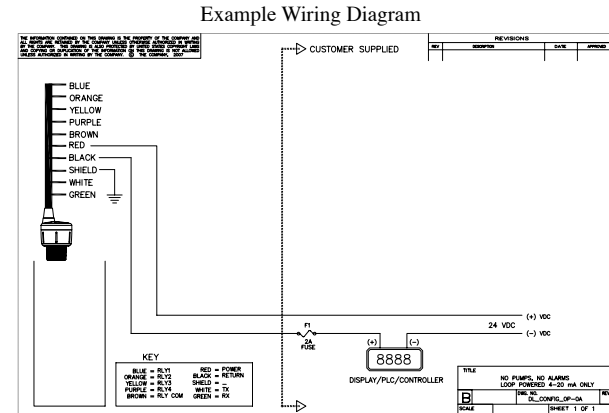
Example Wiring Diagram

THE INFORMATION CONTAINED ON THIS DRAWING IS THE PROPERTY OF THE COMPANY AND ALL RIGHTS ARE RETAINED BY THE COMPANY UNLESS OTHERWISE AUTHORIZED IN WRITING BY THE COMPANY. THIS DRAWING IS ALSO PROTECTED BY UNITED STATES COPYRIGHT LAWS AND COPYING OR DUPLICATION OF THE INFORMATION ON THIS DRAWING IS NOT ALLOWED UNLESS AUTHORIZED IN WRITING BY THE COMPANY. © THE COMPANY, 2007

CUSTOMER SUPPLIED

| REVISIONS | | | |
|---|---|---|---|
| REV | DESCRIPTION | DATE | APPROVED |

BLUE
ORANGE
YELLOW
PURPLE
BROWN
RED
BLACK
SHIELD
WHITE
GREEN

(+) VDC
24 VDC
(–) VDC

F1
2A
FUSE

(+) (–)
8888
DISPLAY/PLC/CONTROLLER

KEY
BLUE = RLY1
ORANGE = RLY2
YELLOW = RLY3
PURPLE = RLY4
BROWN = RLY COM
RED = POWER
BLACK = RETURN
SHIELD = —
WHITE = TX
GREEN = RX

TITLE
NO PUMPS, NO ALARMS
LOOP POWERED 4–20 mA ONLY
B
DWG. NO.
DL_CONFIG_OP-0A
REV
SCALE
SHEET 1 OF 1